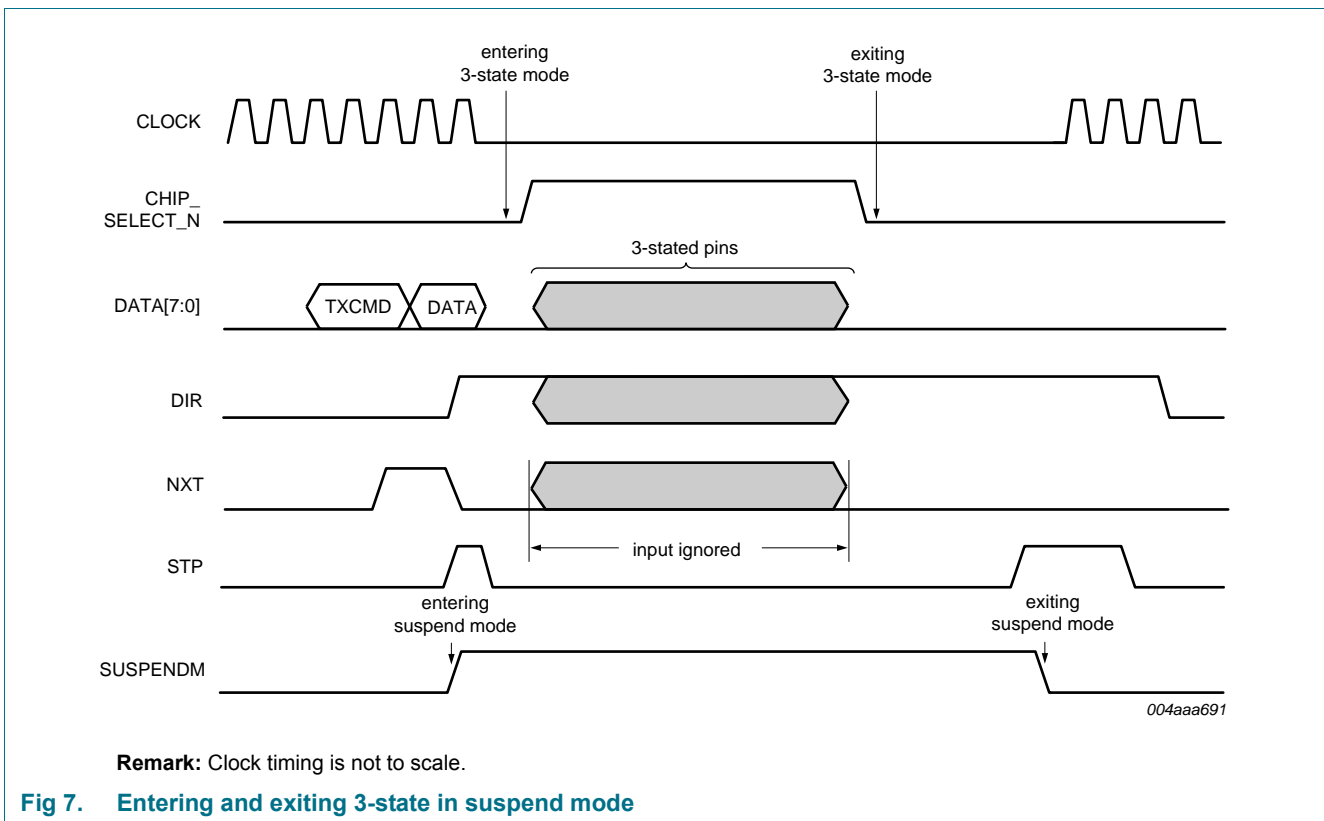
entering 3-state mode

exiting 3-state mode

CLOCK

CHIP_ SELECT_N

3-stated pins

DATA[7:0]

TXCMD

DATA

DIR

NXT

input ignored

STP

entering suspend mode

exiting suspend mode

SUSPENDM

004aaa691

**Remark:** Clock timing is not to scale.

**Fig 7. Entering and exiting 3-state in suspend mode**